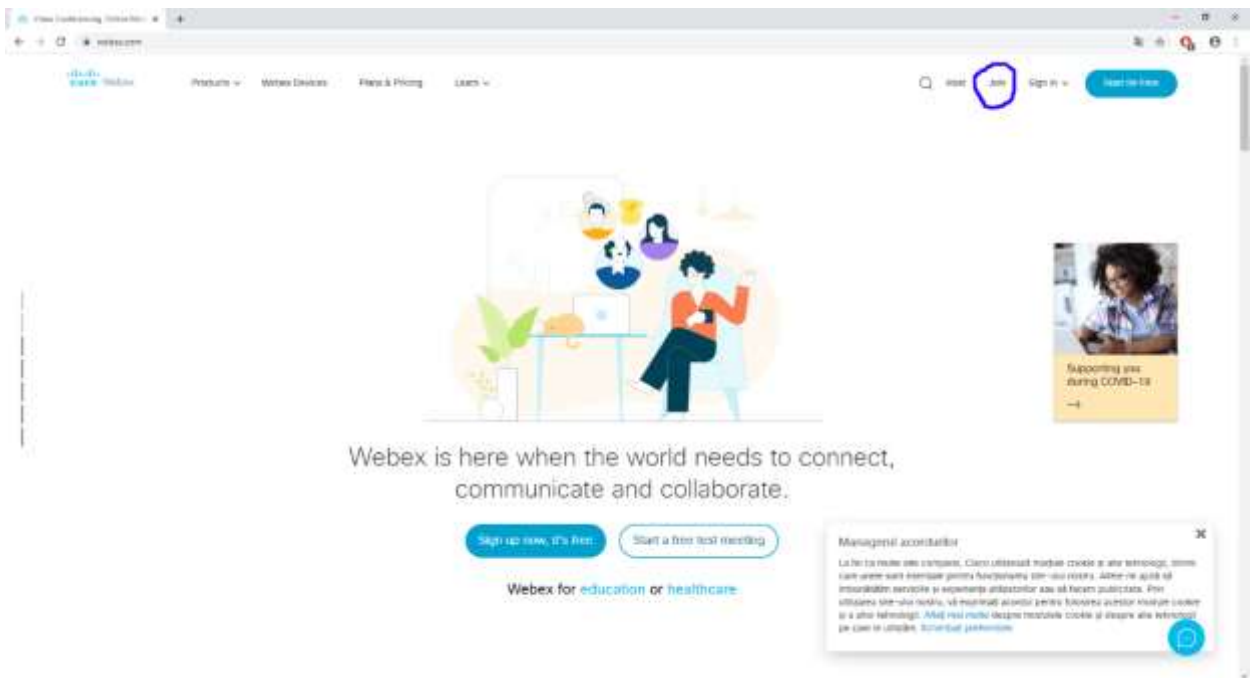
Video Conferencing, Online Meeti ×

webex.com

cisco Webex

Products

Webex Devices

Plans & Pricing

Learn

Host

Join

Sign in

Start for Free

Supporting you during COVID-19

→

Webex is here when the world needs to connect, communicate and collaborate.

Sign up now, it's free

Start a free test meeting

Webex for education or healthcare

Managerul acordurilor

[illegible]